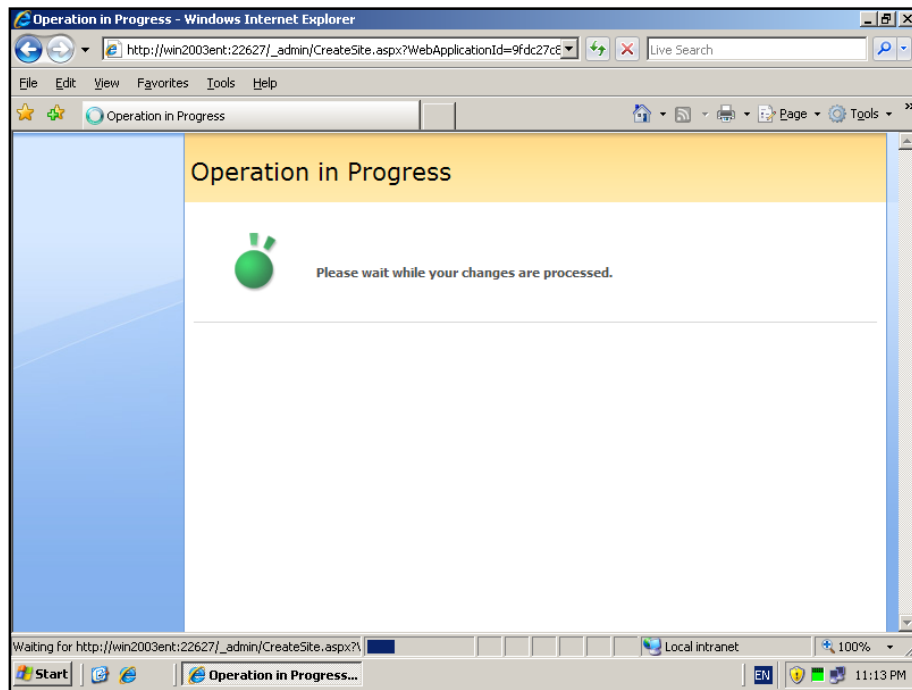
Operation in Progress - Windows Internet Explorer

http://win2003ent:22627/_admin/CreateSite.aspx?WebApplicationId=9fdc27c8

Live Search

File Edit View Favorites Tools Help

Operation in Progress

Page Tools

Operation in Progress

Please wait while your changes are processed.

Waiting for http://win2003ent:22627/_admin/CreateSite.aspx?\

Local intranet

100%

Start

Operation in Progress...

EN

11:13 PM